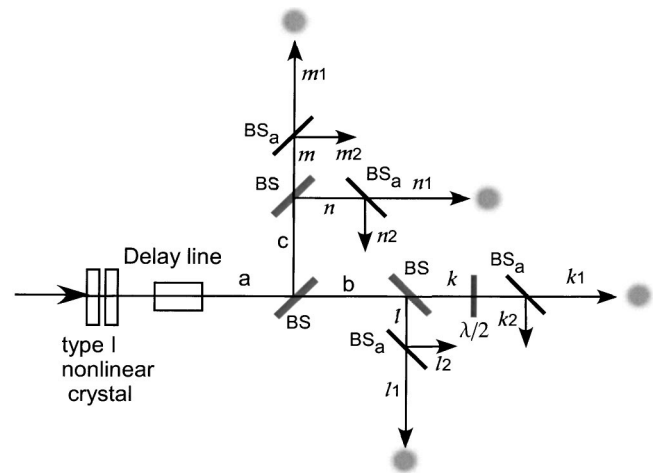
$m_1$

$\text{BS}_a$

$m$

$m_2$

BS

$\text{BS}_a$

$n_1$

$n$

$n_2$

c

Delay line

a

b

BS

$k$

$\text{BS}_a$

$k_1$

BS

$l$

$\lambda/2$

$k_2$

$\text{BS}_a$

$l_2$

type I nonlinear crystal

$l_1$